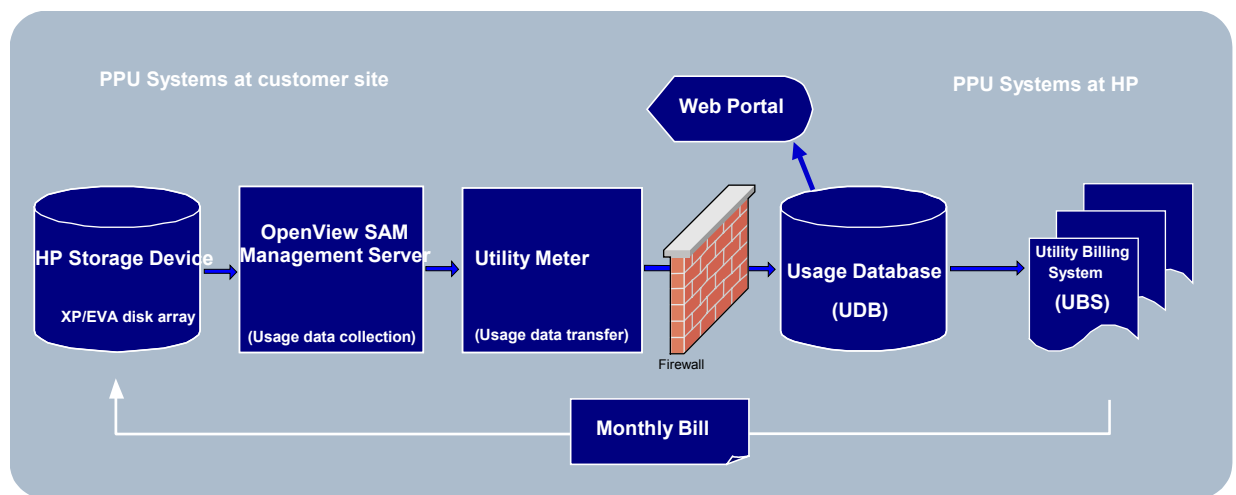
PPU Systems at customer site

Web Portal

PPU Systems at HP

HP Storage Device

XP/EVA disk array

OpenView SAM Management Server

(Usage data collection)

Utility Meter

(Usage data transfer)

Firewall

Usage Database

(UDB)

Utility Billing System

(UBS)

Monthly Bill